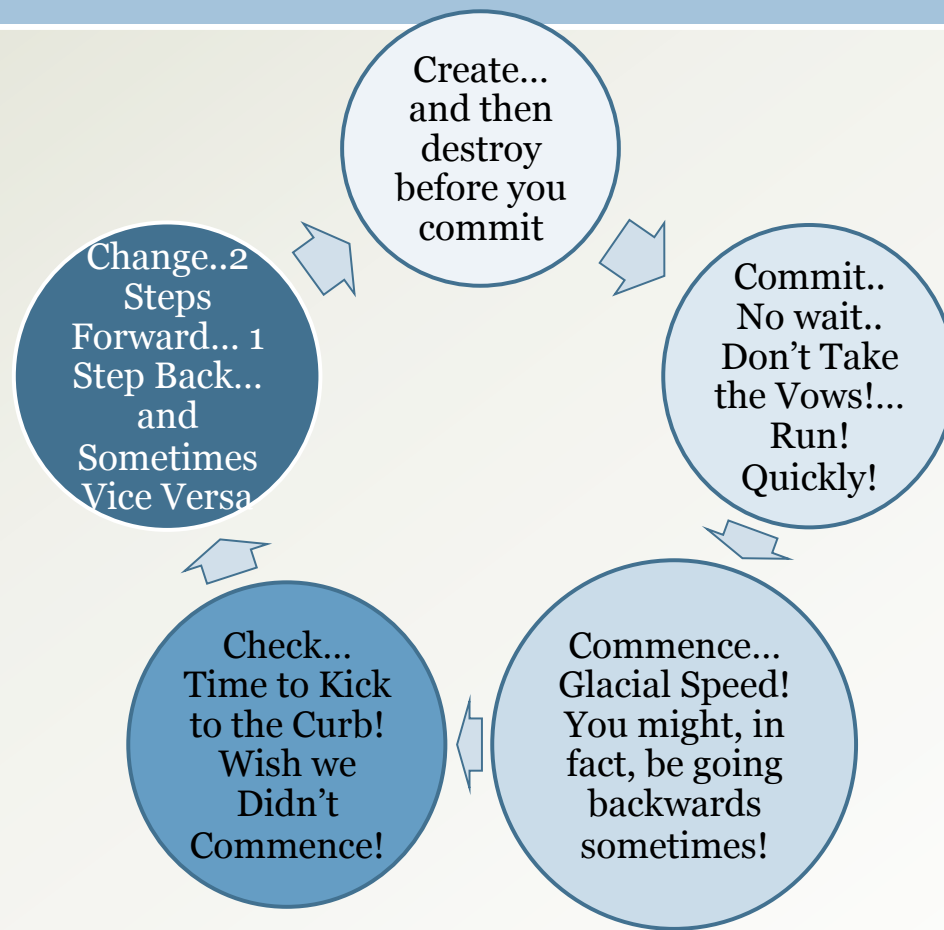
Create… and then destroy before you commit

Commit.. No wait.. Don't Take the Vows!… Run! Quickly!

Commence… Glacial Speed! You might, in fact, be going backwards sometimes!

Check… Time to Kick to the Curb! Wish we Didn't Commence!

Change..2 Steps Forward… 1 Step Back… and Sometimes Vice Versa